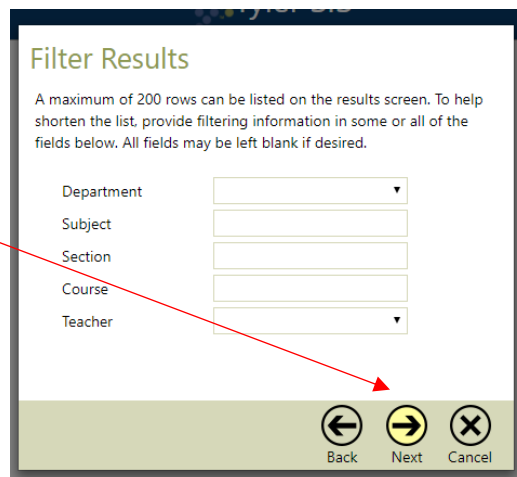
Filter Results

A maximum of 200 rows can be listed on the results screen. To help shorten the list, provide filtering information in some or all of the fields below. All fields may be left blank if desired.

Department
Subject
Section
Course
Teacher

Back
Next
Cancel